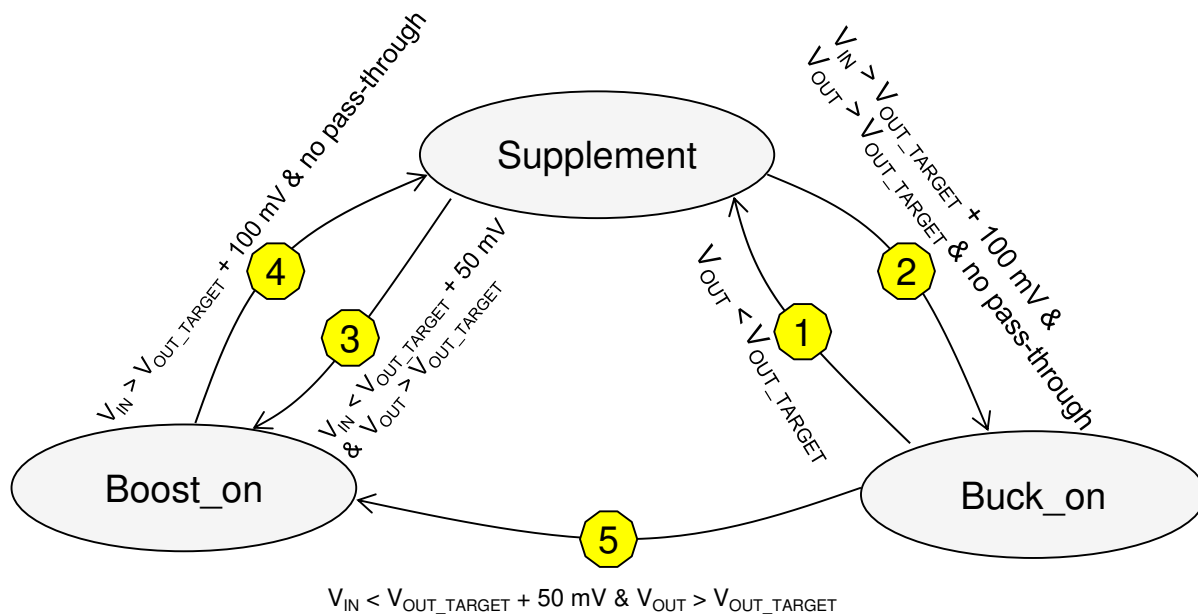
Supplement

Boost_on

Buck_on

4

$V_{IN} > V_{OUT\_TARGET}$ + 100 mV & no pass-through

3

$V_{IN} < V_{OUT\_TARGET}$ + 50 mV & $V_{OUT} > V_{OUT\_TARGET}$

1

$V_{OUT} < V_{OUT\_TARGET}$

2

$V_{IN} > V_{OUT\_TARGET}$ & $V_{OUT} > V_{OUT\_TARGET}$ + 100 mV & no pass-through

5

$V_{IN} < V_{OUT\_TARGET}$ + 50 mV & $V_{OUT} > V_{OUT\_TARGET}$